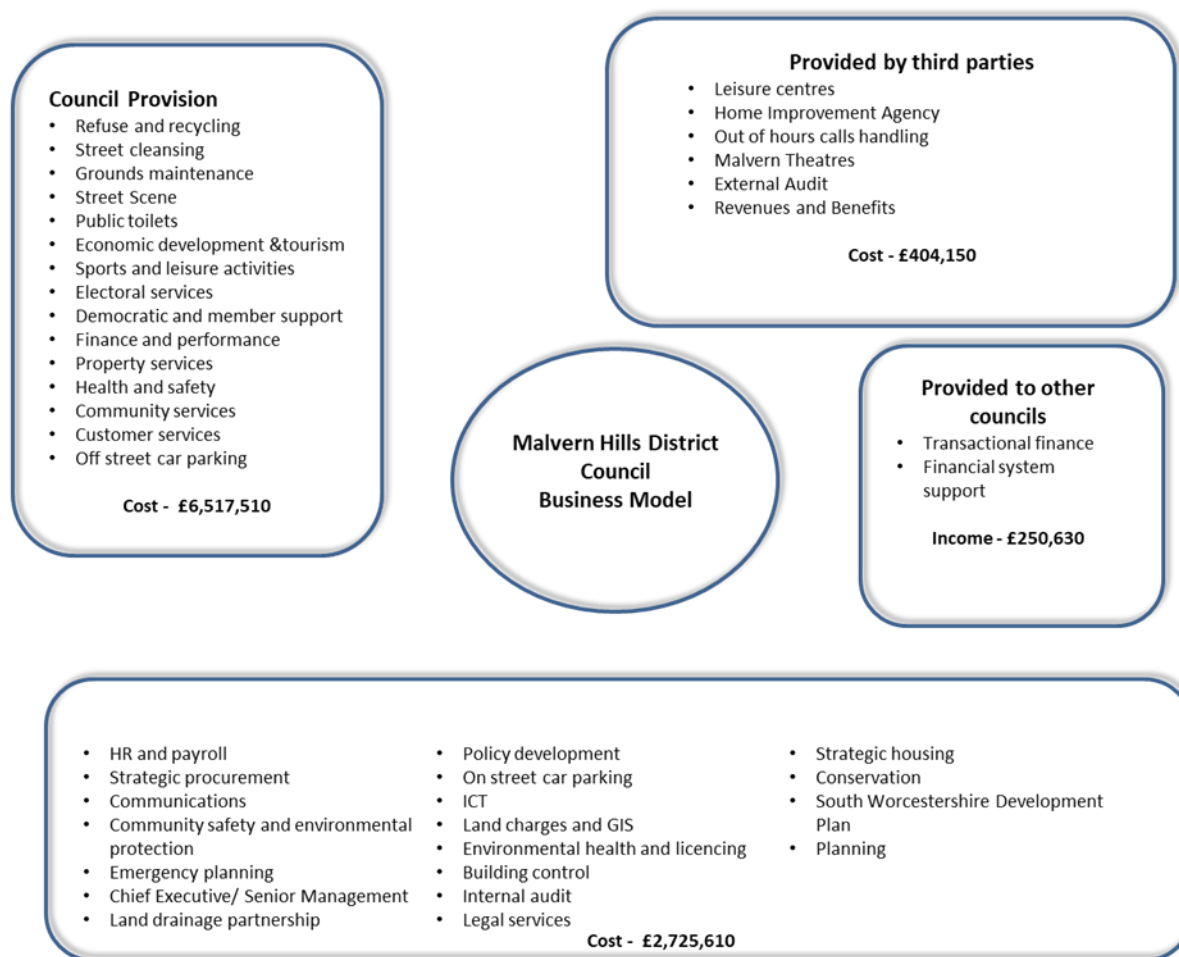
Council Provision
- Refuse and recycling
- Street cleansing
- Grounds maintenance
- Street Scene
- Public toilets
- Economic development &tourism
- Sports and leisure activities
- Electoral services
- Democratic and member support
- Finance and performance
- Property services
- Health and safety
- Community services
- Customer services
- Off street car parking

Cost - £6,517,510

Provided by third parties
- Leisure centres
- Home Improvement Agency
- Out of hours calls handling
- Malvern Theatres
- External Audit
- Revenues and Benefits

Cost - £404,150

Malvern Hills District Council Business Model

Provided to other councils
- Transactional finance
- Financial system support

Income - £250,630

- HR and payroll
- Strategic procurement
- Communications
- Community safety and environmental protection
- Emergency planning
- Chief Executive/ Senior Management
- Land drainage partnership

- Policy development
- On street car parking
- ICT
- Land charges and GIS
- Environmental health and licencing
- Building control
- Internal audit
- Legal services

- Strategic housing
- Conservation
- South Worcestershire Development Plan
- Planning

Cost - £2,725,610